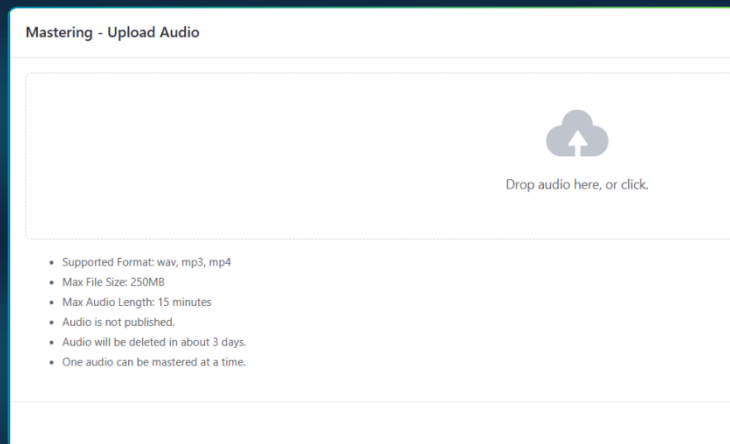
Mastering - Upload Audio

Drop audio here, or click.

- Supported Format: wav, mp3, mp4
- Max File Size: 250MB
- Max Audio Length: 15 minutes
- Audio is not published.
- Audio will be deleted in about 3 days.
- One audio can be mastered at a time.